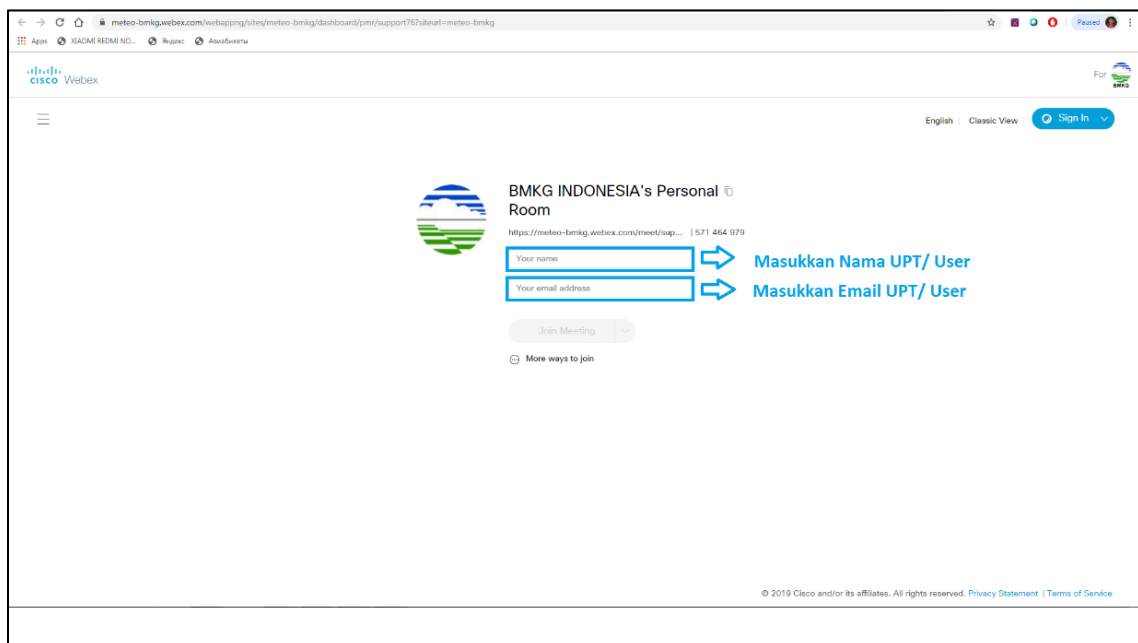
meteo-bmkg.webex.com/webappng/sites/meteo-bmkg/dashboard/pmr/support?siteurl=meteo-bmkg

Paused

Apps XIAOMI REDMI NO... Яндекс Авиабилеты

cisco Webex

For BMKG

English | Classic View | Sign In

BMKG INDONESIA's Personal Room

https://meteo-bmkg.webex.com/meet/sup... | 571 464 979

Your name

Masukkan Nama UPT/ User

Your email address

Masukkan Email UPT/ User

Join Meeting

More ways to join

© 2019 Cisco and/or its affiliates. All rights reserved. Privacy Statement | Terms of Service